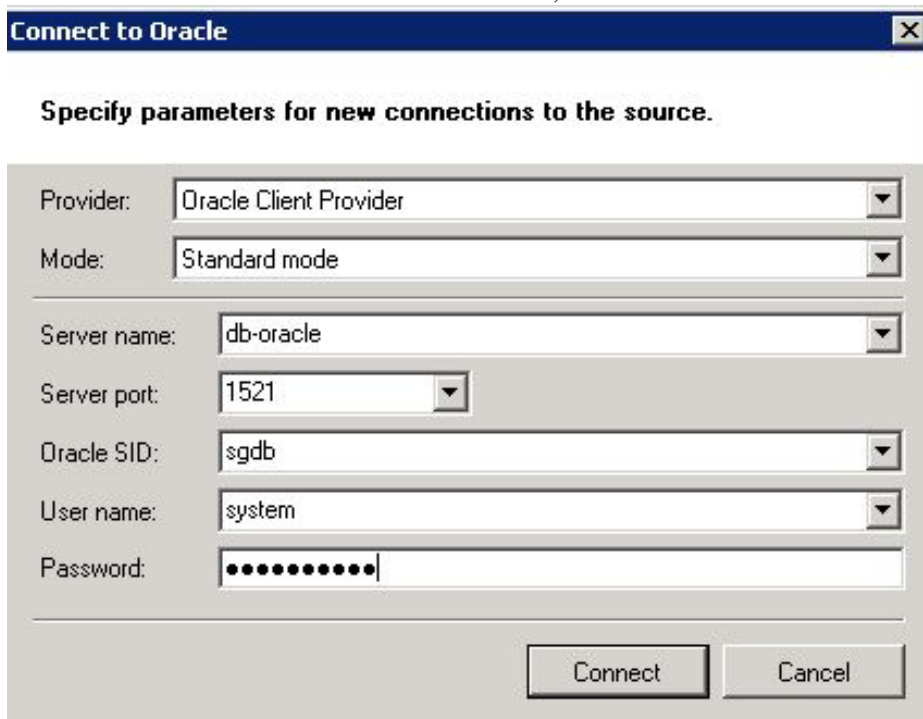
Connect to Oracle

Specify parameters for new connections to the source.

Provider: Oracle Client Provider

Mode: Standard mode

Server name: db-oracle

Server port: 1521

Oracle SID: sgdb

User name: system

Password: ●●●●●●●●●●●

Connect

Cancel